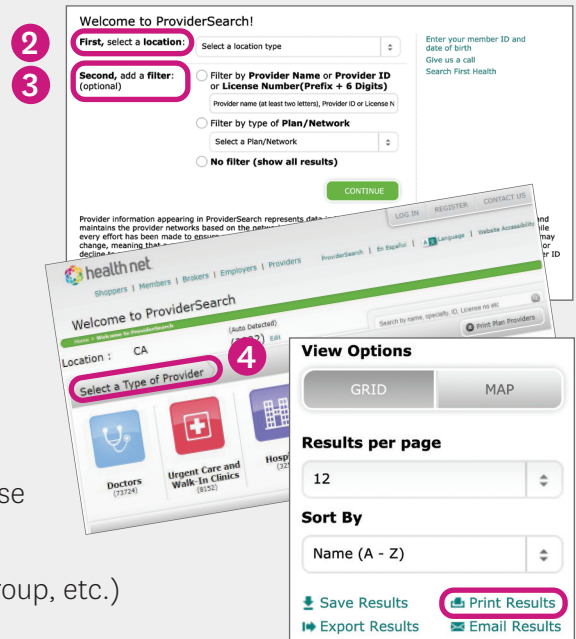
2
3
Welcome to ProviderSearch!

First, select a location: Select a location type

Second, add a filter: (optional)

Filter by Provider Name or Provider ID or License Number(Prefix + 6 Digits)

Provider name (at least two letters), Provider ID or License N

Filter by type of Plan/Network

Select a Plan/Network

No filter (show all results)

CONTINUE

Enter your member ID and date of birth
Give us a call
Search First Health

Provider information appearing in ProviderSearch represents data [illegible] maintains the provider networks based on the netw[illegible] every effort has been made to ensur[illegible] change, meaning that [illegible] decline t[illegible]

LOG IN REGISTER CONTACT US

health net
Shoppers | Members | Brokers | Employers | Providers
ProviderSearch | En Español | A A Language | Website Accessibility

Welcome to ProviderSearch
Home > Welcome to ProviderSearch

Search by name, specialty, ID, License no etc

Print Plan Providers

Location : CA
(Auto Detected)
Edit

4

Select a Type of Provider

Doctors
(73724)

Urgent Care and Walk-In Clinics
(8152)

Hosp
(32

View Options

GRID MAP

Results per page

12

Sort By

Name (A - Z)

Save Results
Print Results
Export Results
Email Results

se

oup, etc.)